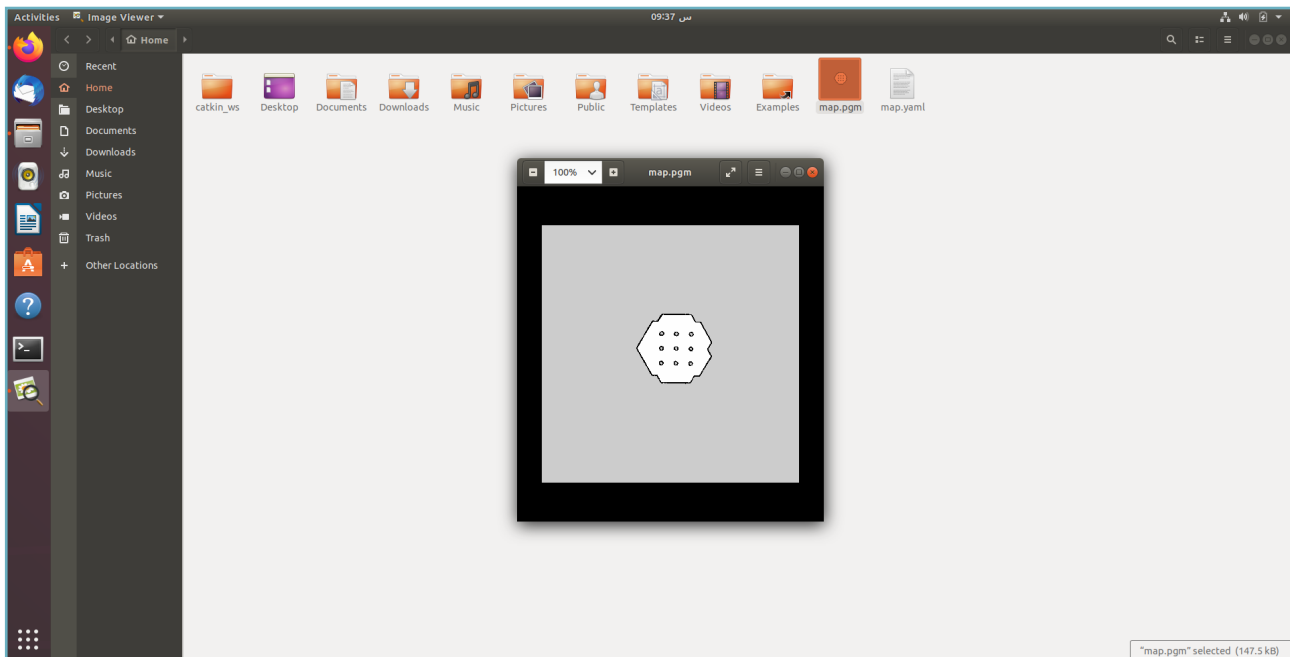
Activities Image Viewer ▾
09:37 س

Home

Recent
Home
Desktop
Documents
Downloads
Music
Pictures
Videos
Trash
Other Locations

catkin_ws
Desktop
Documents
Downloads
Music
Pictures
Public
Templates
Videos
Examples
map.pgm
map.yaml

100%
map.pgm

"map.pgm" selected (147.5 kB)